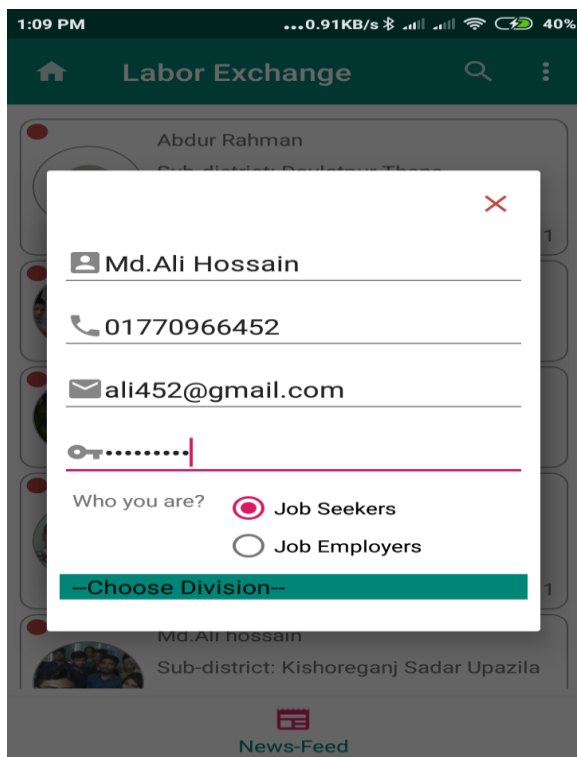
1:09 PM ...0.91KB/s 40%

Labor Exchange

Abdur Rahman
Sub-district: Daulatpur Thana

×

Md.Ali Hossain

01770966452

ali452@gmail.com

•••••••••

Who you are?
Job Seekers
Job Employers

--Choose Division--

Md.Ali hossain
Sub-district: Kishoreganj Sadar Upazila

News-Feed